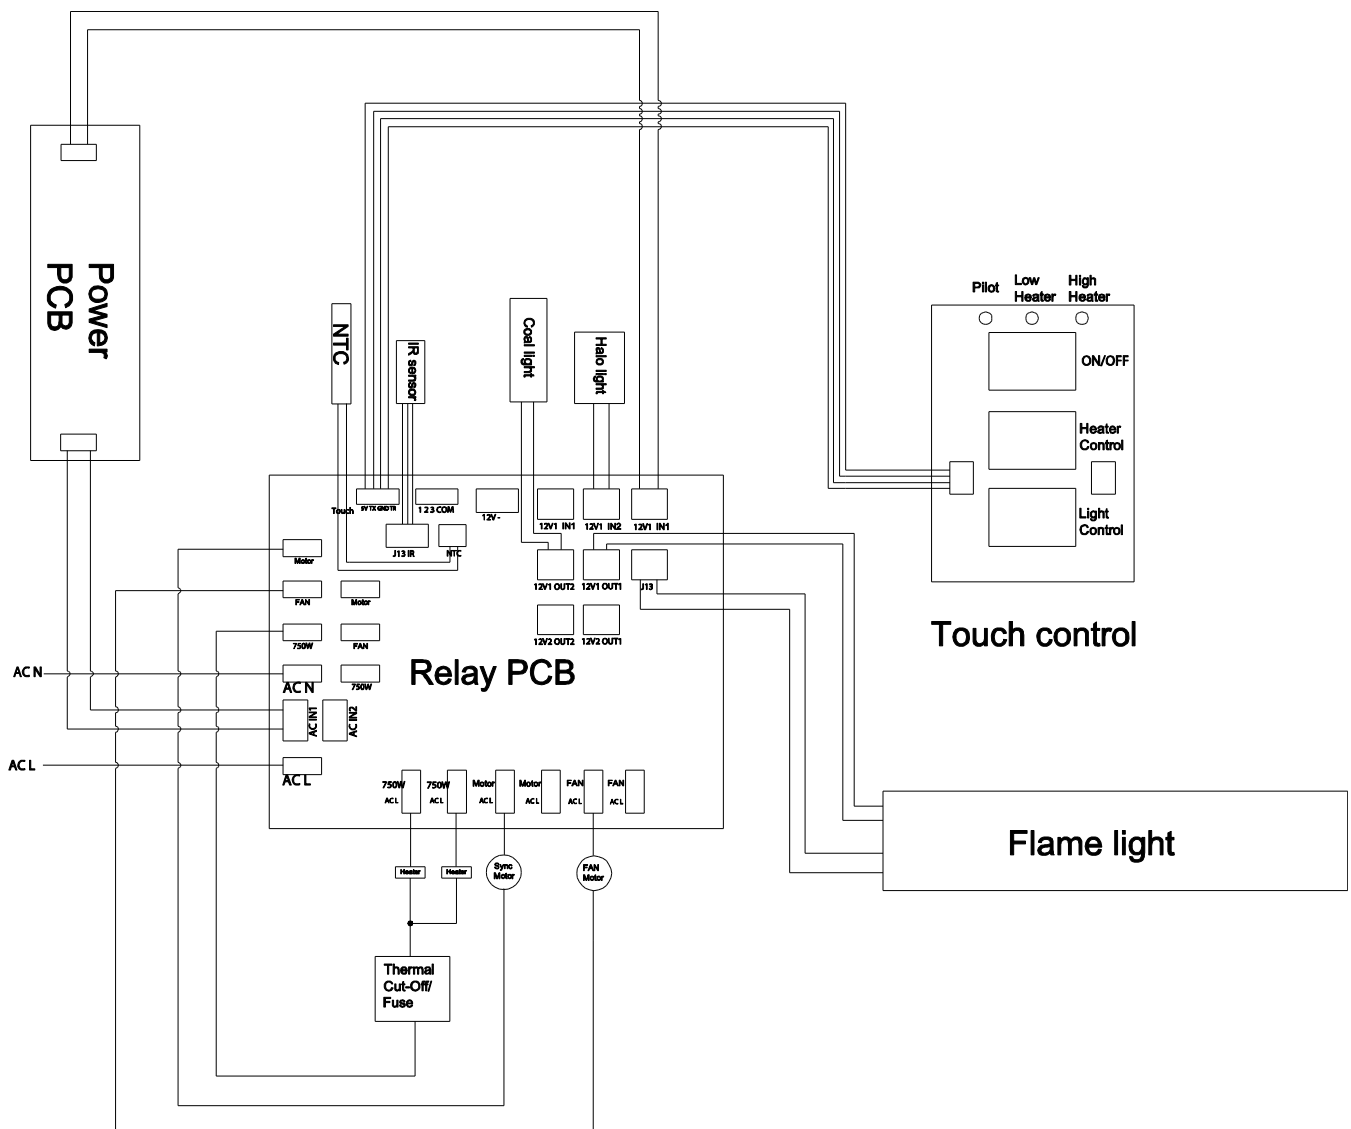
Power PCB

NTC

IR sensor

Coal light

Halo light

Pilot

Low Heater

High Heater

ON/OFF

Heater Control

Light Control

Touch control

Touch

5V TX GND TR

1 2 3 COM

12V -

12V1 IN1

12V1 IN2

12V1 IN1

J13 IR

NTC

12V1 OUT2

12V1 OUT1

J13

12V2 OUT2

12V2 OUT1

Motor

FAN

Motor

750W

FAN

AC N

AC N

750W

AC IN1

AC IN2

AC L

AC L

Relay PCB

750W ACL

750W ACL

Motor ACL

Motor ACL

FAN ACL

FAN ACL

Heater

Heater

Sync Motor

FAN Motor

Thermal Cut-Off/ Fuse

Flame light